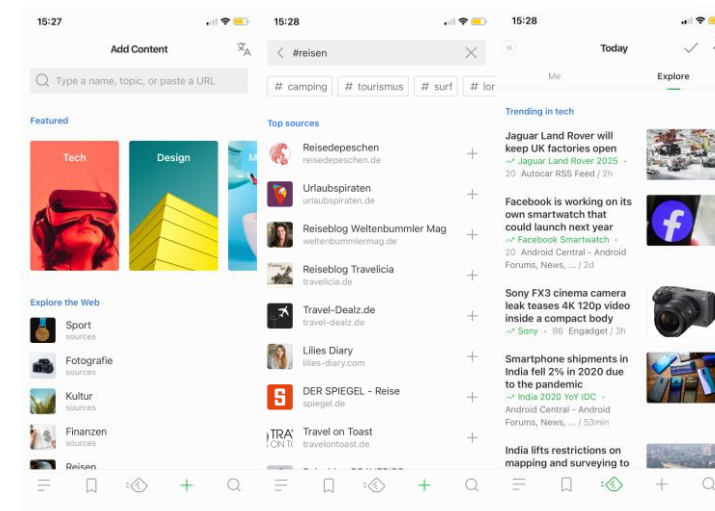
15:27

Add Content

Type a name, topic, or paste a URL

Featured

Tech

Design

Explore the Web

Sport
sources

Fotografie
sources

Kultur
sources

Finanzen
sources

Reisen

15:28

#reisen

# camping # tourismus # surf # lor

Top sources

Reisedepeschen
reisedepeschen.de

Urlaubspiraten
urlaubspiraten.de

Reiseblog Weltenbummler Mag
weltenbummlermag.de

Reiseblog Travelicia
travelicia.de

Travel-Dealz.de
travel-dealz.de

Lilies Diary
lilies-diary.com

DER SPIEGEL - Reise
spiegel.de

Travel on Toast
travelontoast.de

15:28

Today

Me

Explore

Trending in tech

Jaguar Land Rover will keep UK factories open
Jaguar Land Rover 2025 · 20 Autocar RSS Feed / 2h

Facebook is working on its own smartwatch that could launch next year
Facebook Smartwatch · 20 Android Central - Android Forums, News, ... / 2d

Sony FX3 cinema camera leak teases 4K 120p video inside a compact body
Sony · 86 Engadget / 3h

Smartphone shipments in India fell 2% in 2020 due to the pandemic
India 2020 YoY IDC · Android Central - Android Forums, News, ... / 5d

India lifts restrictions on mapping and surveying to